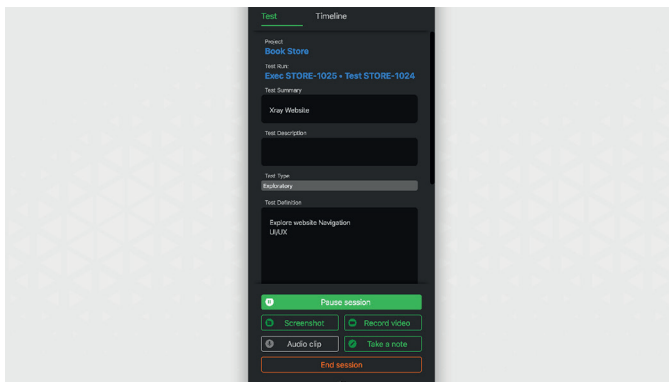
Test
Timeline

Project
Book Store

Test Run
Exec STORE-1025 • Test STORE-1024

Test Summary
Xray Website

Test Description

Test Type
Exploratory

Test Definition
Explore website Navigation
UI/UX

Pause session
Screenshot
Record video
Audio clip
Take a note
End session